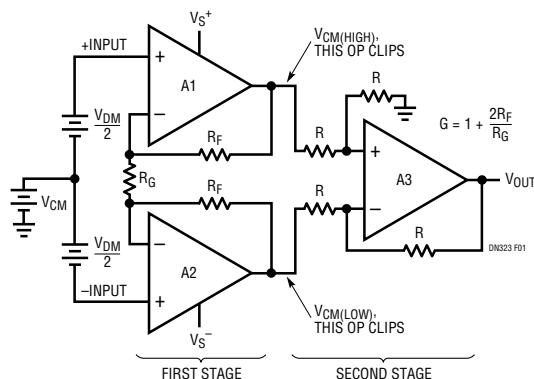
$V_S^+$

+INPUT

+

A1

−

$\frac{V_{DM}}{2}$

$V_{CM(HIGH)}$, THIS OP CLIPS

R

$R_F$

$G = 1 + \frac{2R_F}{R_G}$

$R_G$

$V_{CM}$

$R_F$

R

+

A3

−

$V_{OUT}$

R

R

$\frac{V_{DM}}{2}$

−

A2

−INPUT

+

DN323 F01

$V_S^-$

$V_{CM(LOW)}$, THIS OP CLIPS

FIRST STAGE

SECOND STAGE